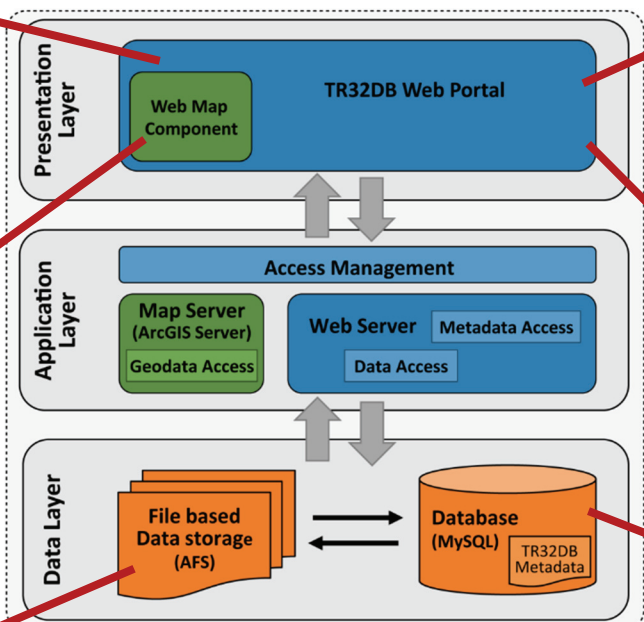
Presentation Layer

Web Map Component

TR32DB Web Portal

Application Layer

Access Management

Map Server (ArcGIS Server)

Geodata Access

Web Server

Metadata Access

Data Access

Data Layer

File based Data storage (AFS)

Database (MySQL)

TR32DB Metadata